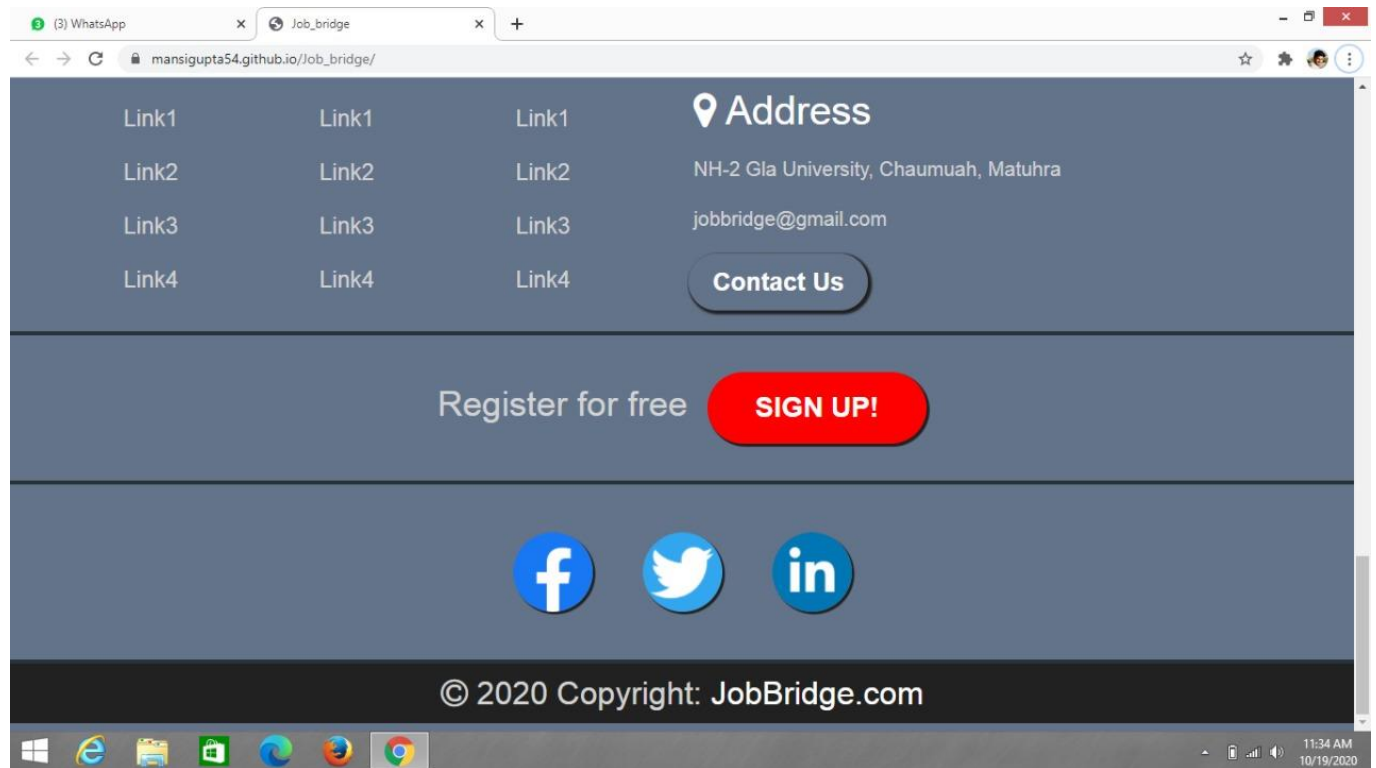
(3) WhatsApp ×
Job_bridge ×
+

mansigupta54.github.io/Job_bridge/

Link1 Link1 Link1
Link2 Link2 Link2
Link3 Link3 Link3
Link4 Link4 Link4

Address

NH-2 Gla University, Chaumuah, Matuhra

jobbridge@gmail.com

Contact Us

Register for free SIGN UP!

f in

© 2020 Copyright: JobBridge.com

11:34 AM
10/19/2020